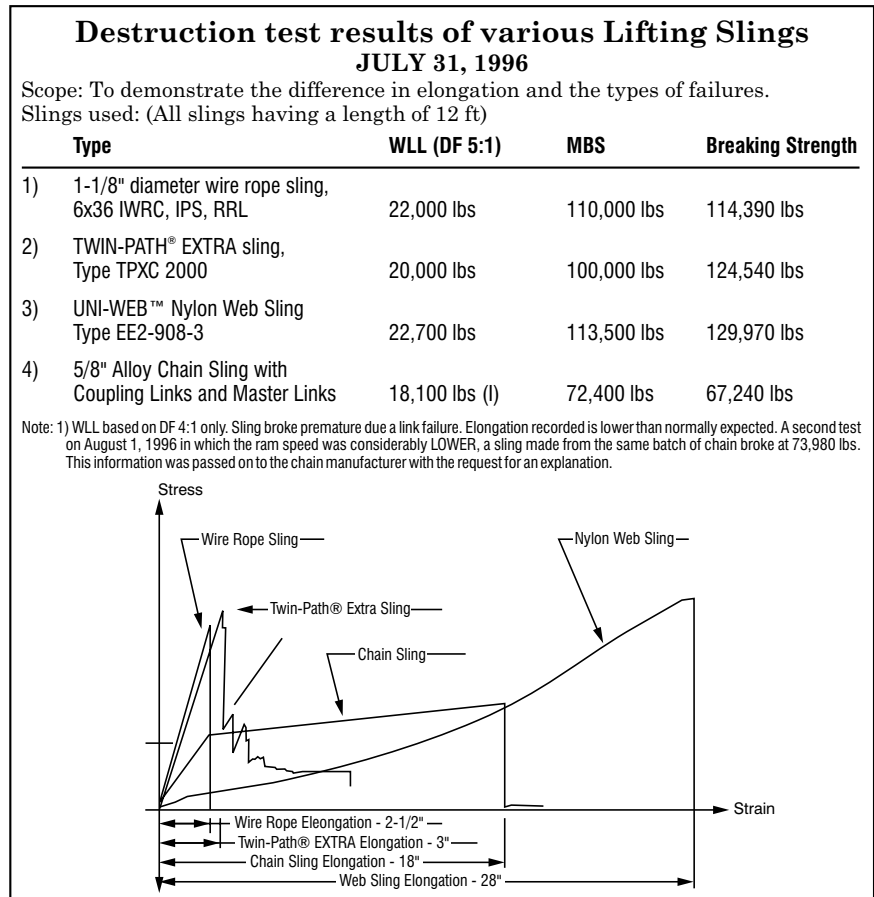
# Destruction test results of various Lifting Slings
JULY 31, 1996

Scope: To demonstrate the difference in elongation and the types of failures.
Slings used: (All slings having a length of 12 ft)

| | Type | WLL (DF 5:1) | MBS | Breaking Strength |
|---|---|---|---|---|
| 1) | 1-1/8" diameter wire rope sling, 6x36 IWRC, IPS, RRL | 22,000 lbs | 110,000 lbs | 114,390 lbs |
| 2) | TWIN-PATH® EXTRA sling, Type TPXC 2000 | 20,000 lbs | 100,000 lbs | 124,540 lbs |
| 3) | UNI-WEB™ Nylon Web Sling Type EE2-908-3 | 22,700 lbs | 113,500 lbs | 129,970 lbs |
| 4) | 5/8" Alloy Chain Sling with Coupling Links and Master Links | 18,100 lbs (I) | 72,400 lbs | 67,240 lbs |

Note: 1) WLL based on DF 4:1 only. Sling broke premature due a link failure. Elongation recorded is lower than normally expected. A second test on August 1, 1996 in which the ram speed was considerably LOWER, a sling made from the same batch of chain broke at 73,980 lbs. This information was passed on to the chain manufacturer with the request for an explanation.

Stress

Wire Rope Sling

Twin-Path® Extra Sling

Nylon Web Sling

Chain Sling

Strain

Wire Rope Eleongation - 2-1/2"

Twin-Path® EXTRA Elongation - 3"

Chain Sling Elongation - 18"

Web Sling Elongation - 28"